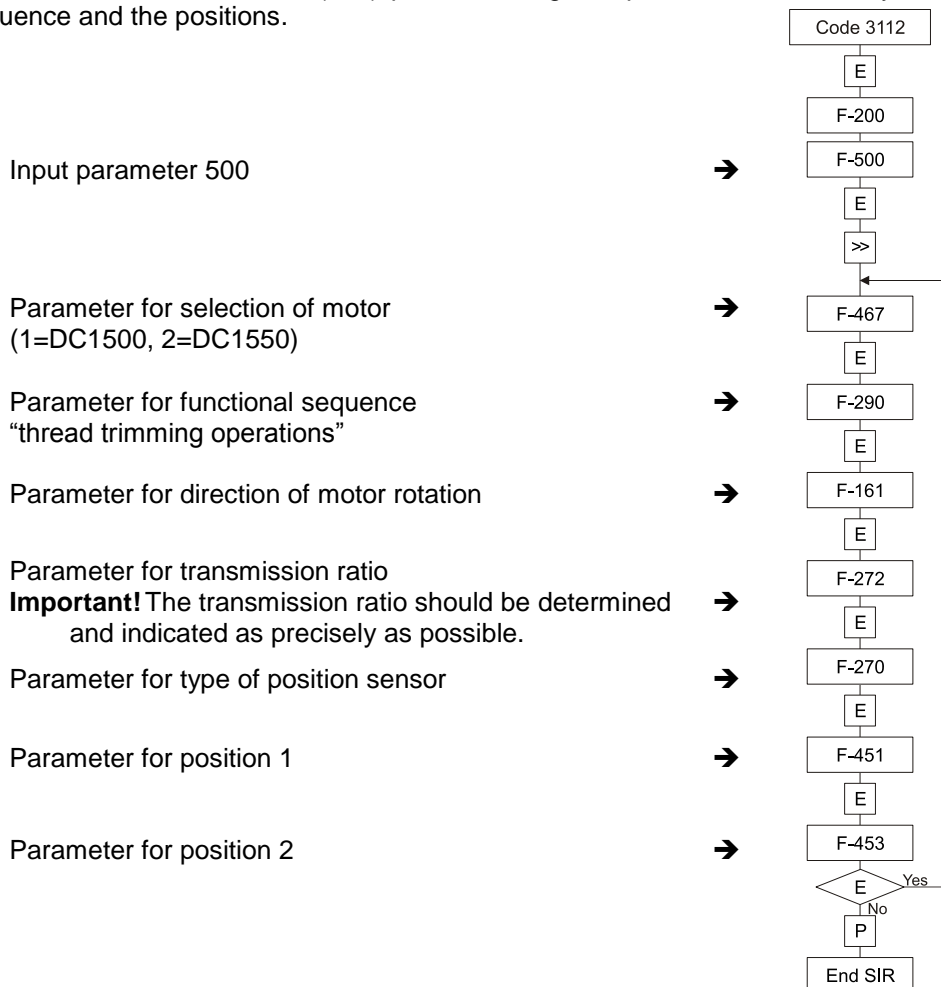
uence and the positions.

Code 3112

E

F-200

Input parameter 500 → F-500

E

>>

Parameter for selection of motor (1=DC1500, 2=DC1550) → F-467

E

Parameter for functional sequence “thread trimming operations” → F-290

E

Parameter for direction of motor rotation → F-161

E

Parameter for transmission ratio
**Important!** The transmission ratio should be determined and indicated as precisely as possible. → F-272

E

Parameter for type of position sensor → F-270

E

Parameter for position 1 → F-451

E

Parameter for position 2 → F-453

E

Yes

No

P

End SIR